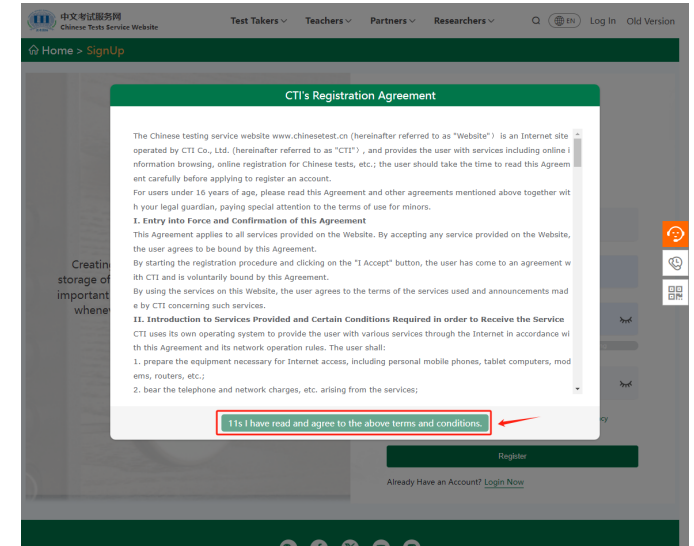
中文考试服务网
Chinese Tests Service Website

Test Takers Teachers Partners Researchers EN Log In Old Version

Home > SignUp

Creatin
storage of
important
whene

CTI's Registration Agreement

The Chinese testing service website www.chinesetest.cn (hereinafter referred to as "Website") is an Internet site operated by CTI Co., Ltd. (hereinafter referred to as "CTI"), and provides the user with services including online information browsing, online registration for Chinese tests, etc.; the user should take the time to read this Agreement carefully before applying to register an account.

For users under 16 years of age, please read this Agreement and other agreements mentioned above together with your legal guardian, paying special attention to the terms of use for minors.

I. Entry into Force and Confirmation of this Agreement

This Agreement applies to all services provided on the Website. By accepting any service provided on the Website, the user agrees to be bound by this Agreement.

By starting the registration procedure and clicking on the "I Accept" button, the user has come to an agreement with CTI and is voluntarily bound by this Agreement.

By using the services on this Website, the user agrees to the terms of the services used and announcements made by CTI concerning such services.

II. Introduction to Services Provided and Certain Conditions Required in order to Receive the Service

CTI uses its own operating system to provide the user with various services through the Internet in accordance with this Agreement and its network operation rules. The user shall:

1. prepare the equipment necessary for Internet access, including personal mobile phones, tablet computers, modems, routers, etc.;

2. bear the telephone and network charges, etc. arising from the services;

11s I have read and agree to the above terms and conditions.

Register

Already Have an Account? Login Now